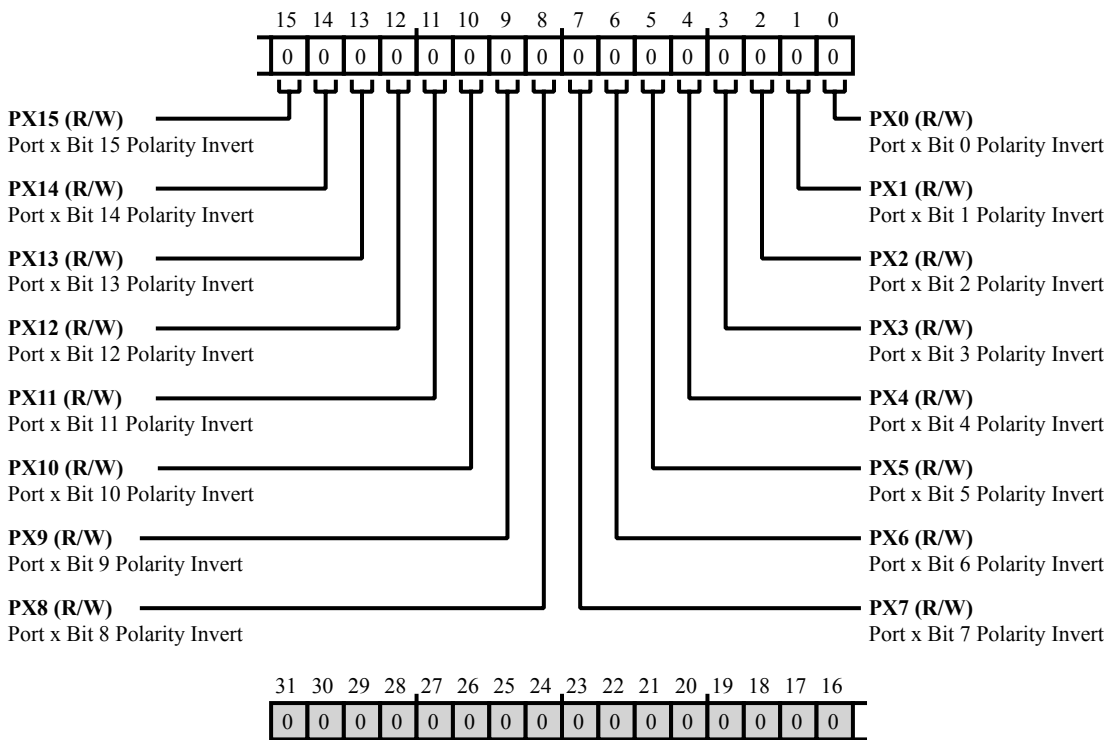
15 14 13 12 11 10 9 8 7 6 5 4 3 2 1 0

| 0 | 0 | 0 | 0 | 0 | 0 | 0 | 0 | 0 | 0 | 0 | 0 | 0 | 0 | 0 | 0 |
|---|---|---|---|---|---|---|---|---|---|---|---|---|---|---|---|

**PX15 (R/W)**
Port x Bit 15 Polarity Invert

**PX14 (R/W)**
Port x Bit 14 Polarity Invert

**PX13 (R/W)**
Port x Bit 13 Polarity Invert

**PX12 (R/W)**
Port x Bit 12 Polarity Invert

**PX11 (R/W)**
Port x Bit 11 Polarity Invert

**PX10 (R/W)**
Port x Bit 10 Polarity Invert

**PX9 (R/W)**
Port x Bit 9 Polarity Invert

**PX8 (R/W)**
Port x Bit 8 Polarity Invert

**PX0 (R/W)**
Port x Bit 0 Polarity Invert

**PX1 (R/W)**
Port x Bit 1 Polarity Invert

**PX2 (R/W)**
Port x Bit 2 Polarity Invert

**PX3 (R/W)**
Port x Bit 3 Polarity Invert

**PX4 (R/W)**
Port x Bit 4 Polarity Invert

**PX5 (R/W)**
Port x Bit 5 Polarity Invert

**PX6 (R/W)**
Port x Bit 6 Polarity Invert

**PX7 (R/W)**
Port x Bit 7 Polarity Invert

31 30 29 28 27 26 25 24 23 22 21 20 19 18 17 16

| 0 | 0 | 0 | 0 | 0 | 0 | 0 | 0 | 0 | 0 | 0 | 0 | 0 | 0 | 0 | 0 |
|---|---|---|---|---|---|---|---|---|---|---|---|---|---|---|---|